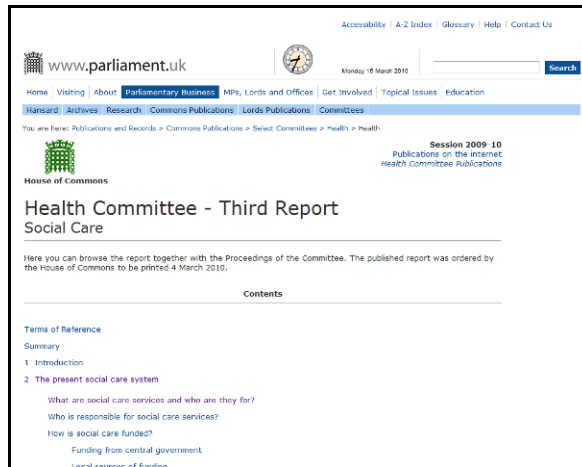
Accessibility | A-Z Index | Glossary | Help | Contact Us

www.parliament.uk

Monday 15 March 2010

Search

Home | Visiting | About | Parliamentary Business | MPs, Lords and Offices | Get Involved | Topical Issues | Education

Hansard | Archives | Research | Commons Publications | Lords Publications | Committees

You are here: Publications and Records > Commons Publications > Select Committees > Health > Health

House of Commons

Session 2009–10
Publications on the internet
Health Committee Publications

Health Committee - Third Report
Social Care

Here you can browse the report together with the Proceedings of the Committee. The published report was ordered by the House of Commons to be printed 4 March 2010.

Contents

Terms of Reference

Summary

1 Introduction

2 The present social care system

What are social care services and who are they for?

Who is responsible for social care services?

How is social care funded?

Funding from central government

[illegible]